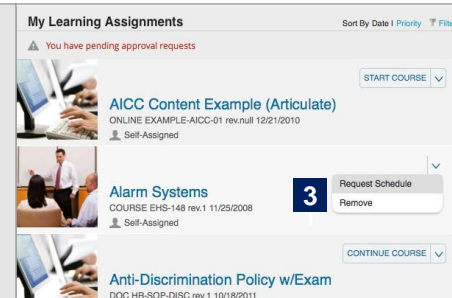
My Learning Assignments

Sort By Date | Priority Filt

You have pending approval requests

START COURSE

AICC Content Example (Articulate)

ONLINE EXAMPLE-AICC-01 rev.null 12/21/2010

Self-Assigned

Alarm Systems

COURSE EHS-148 rev.1 11/25/2008

Self-Assigned

3

Request Schedule

Remove

CONTINUE COURSE

Anti-Discrimination Policy w/Exam

DOC HR-SOP-DISC rev.1 10/18/2011